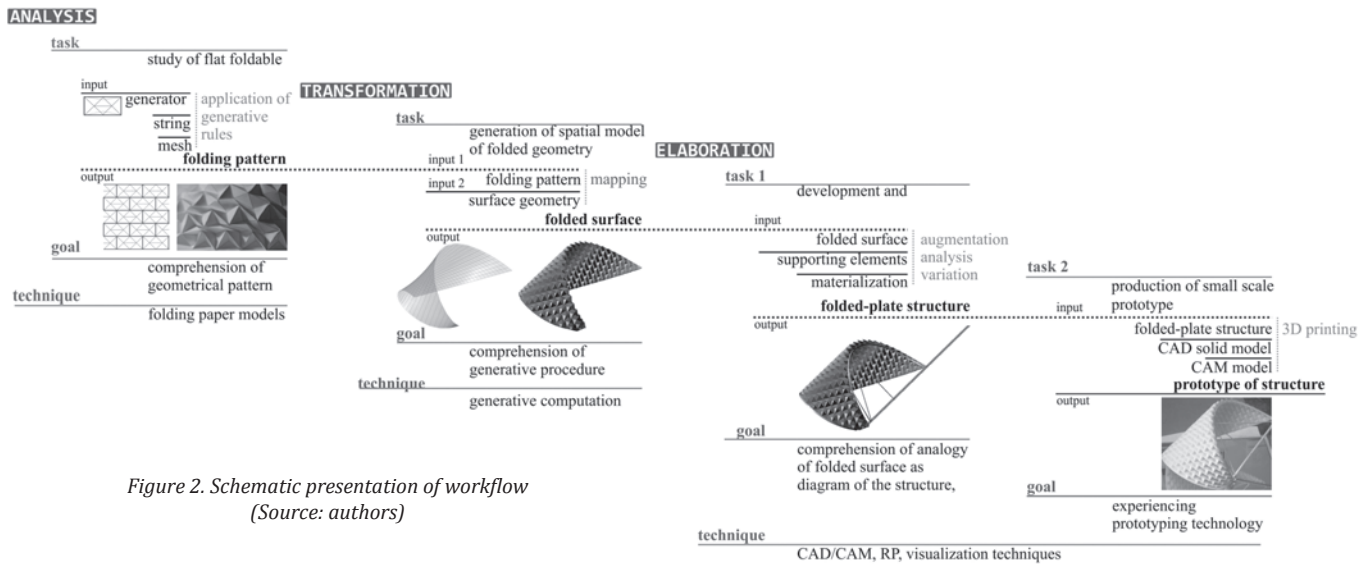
ANALYSIS

task
study of flat foldable

input
generator
string
mesh
application of generative rules
folding pattern
output

goal
comprehension of geometrical pattern
technique
folding paper models

TRANSFORMATION

task
generation of spatial model of folded geometry
input 1
input 2
folding pattern
surface geometry
mapping
folded surface
output

goal
comprehension of generative procedure
technique
generative computation

ELABORATION

task 1
development and
input
folded surface
supporting elements
materialization
augmentation
analysis
variation
folded-plate structure
output

goal
comprehension of analogy of folded surface as diagram of the structure,

technique
CAD/CAM, RP, visualization techniques

task 2
production of small scale prototype
input
folded-plate structure
CAD solid model
CAM model
3D printing
prototype of structure
output

goal
experiencing prototyping technology

Figure 2. Schematic presentation of workflow (Source: authors)